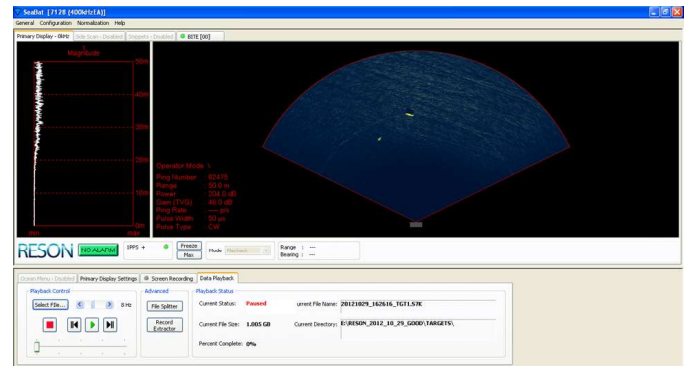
SeaBat [7128 (400kHz1A)]
General Configuration Normalization Help
Primary Display - 0Hz | Side Scan - Disabled | Snippets - Disabled | BITE [00]
Magnitude
50m
40m
30m
20m
10m
0m
Operator Mode: \
Ping Number: 92478
Range: 50.0 m
Power: 204.0 dB
Gain (TVG): 46.0 dB
Ping Rate: ---- p/s
Pulse Width: 50 µs
Pulse Type: CW
RESON NO ALARM 1PPS + Freeze Max Mode Range : --- Bearing : ---
Ocean Menu - Disabled | Primary Display Settings | Screen Recording | Data Playback
Playback Control
Select File... 8 Hz
Advanced
File Splitter
Record Extractor
Playback Status
Current Status: Paused
urrent File Name: 20121029_162616_TGT1.S7K
Current File Size: 1.005 GB
Current Directory: E:\RESON_2012_10_29_GOOD\TARGETS\
Percent Complete: 0%